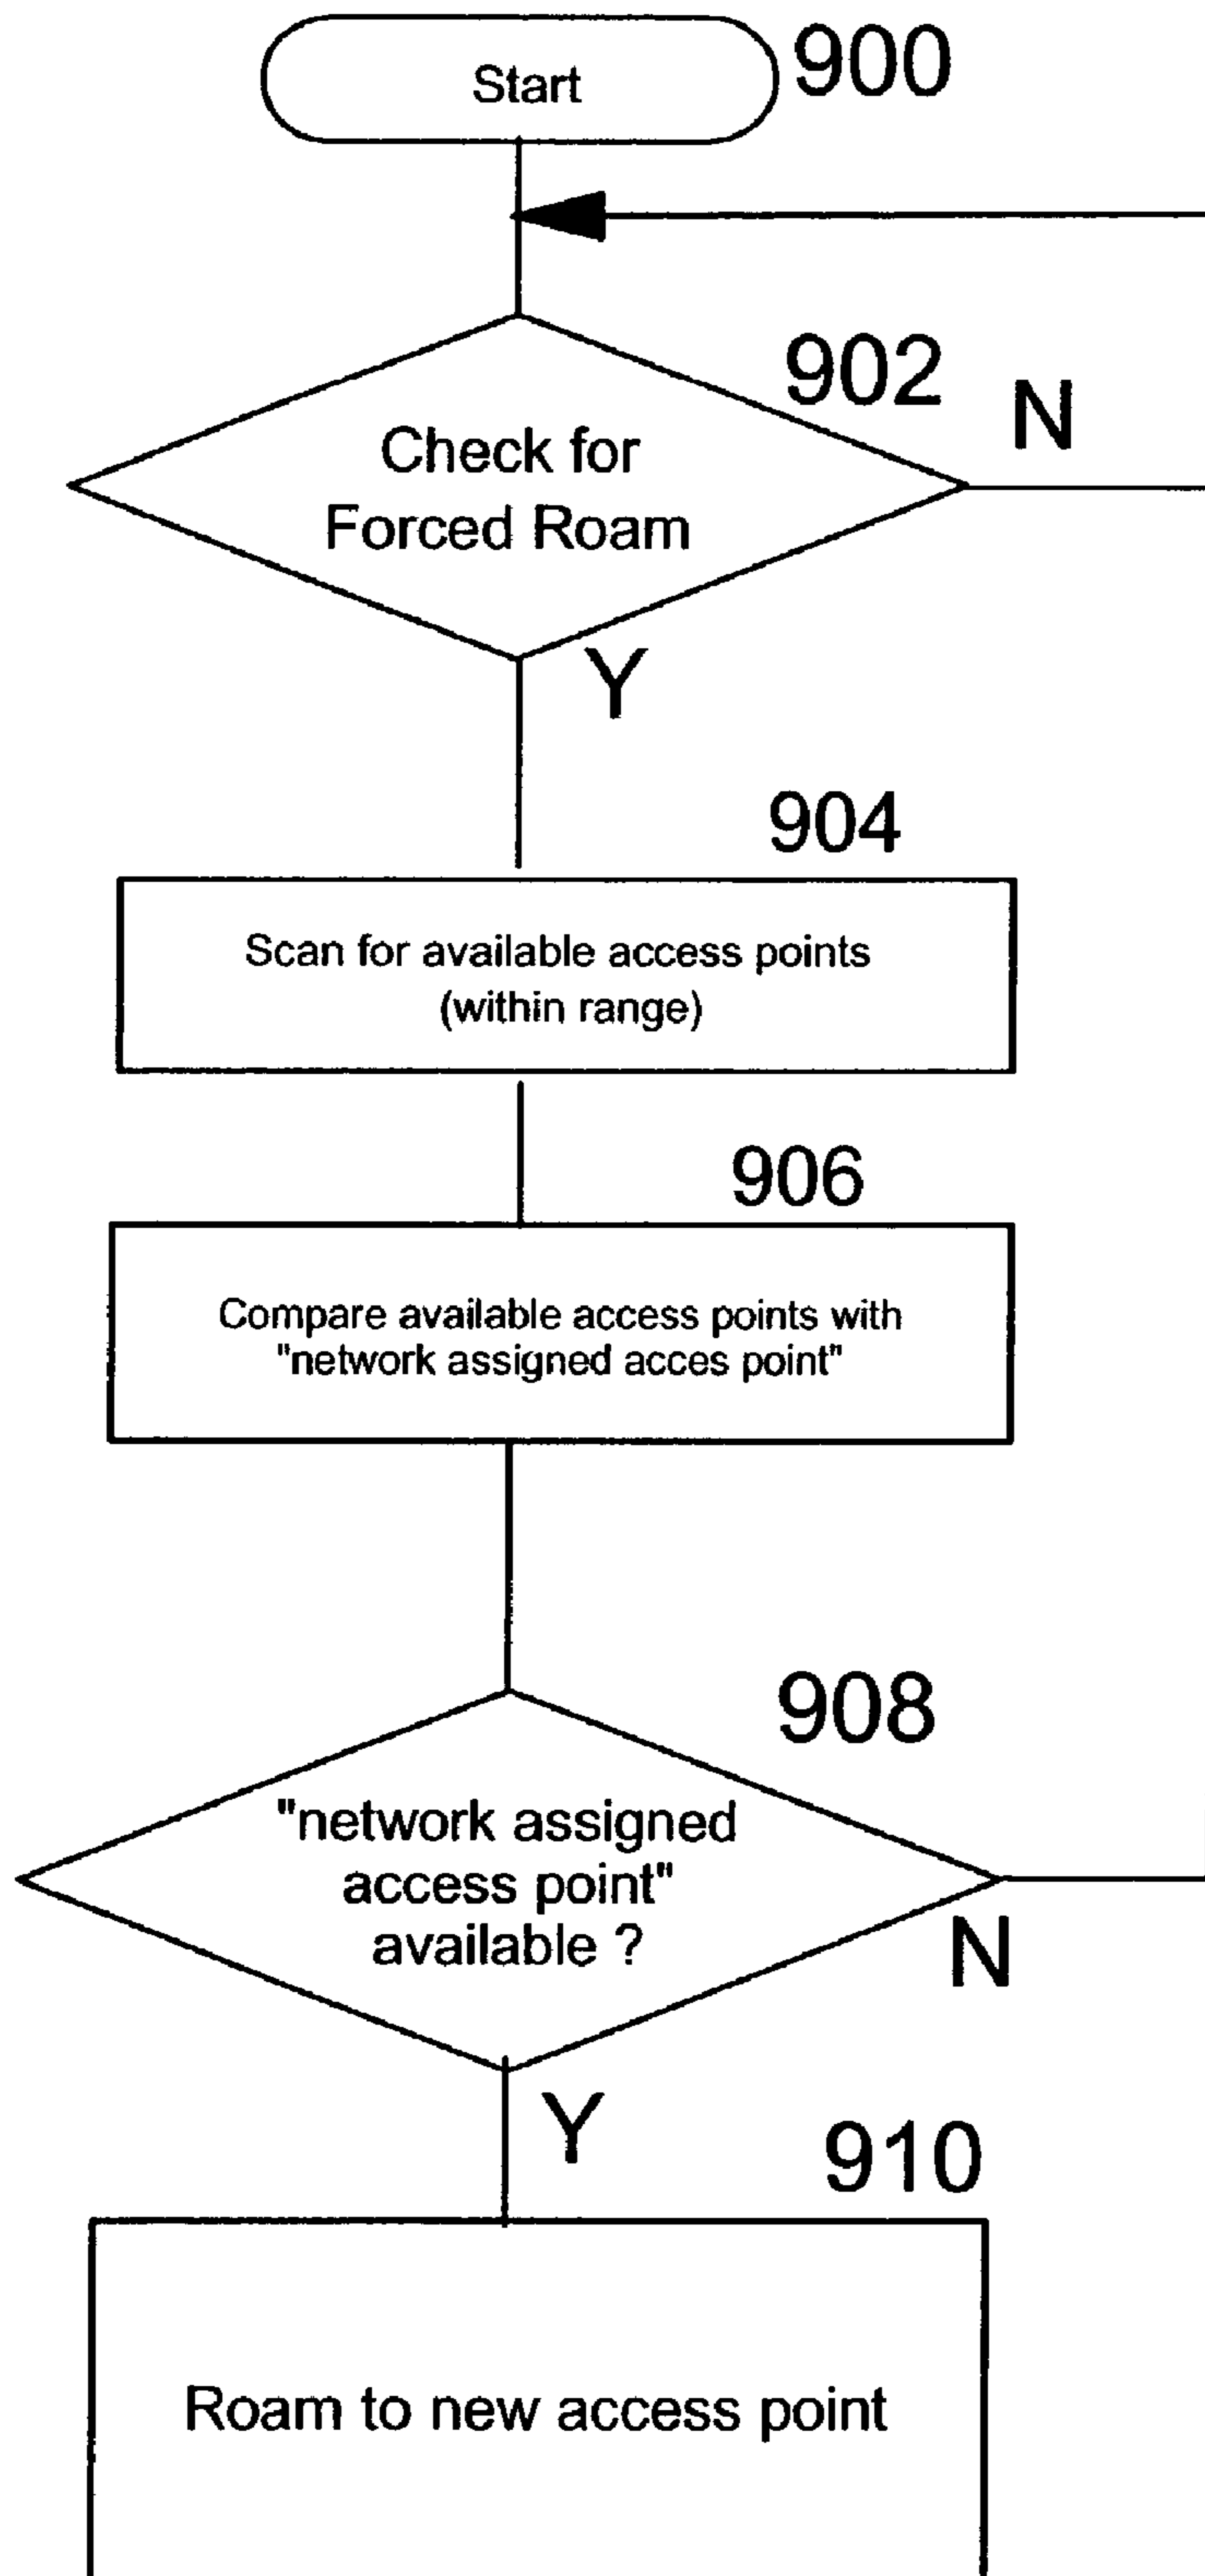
Start
900

902
Check for Forced Roam
N
Y

904
Scan for available access points (within range)

906
Compare available access points with "network assigned acces point"

908
"network assigned access point" available ?
N
Y

910
Roam to new access point